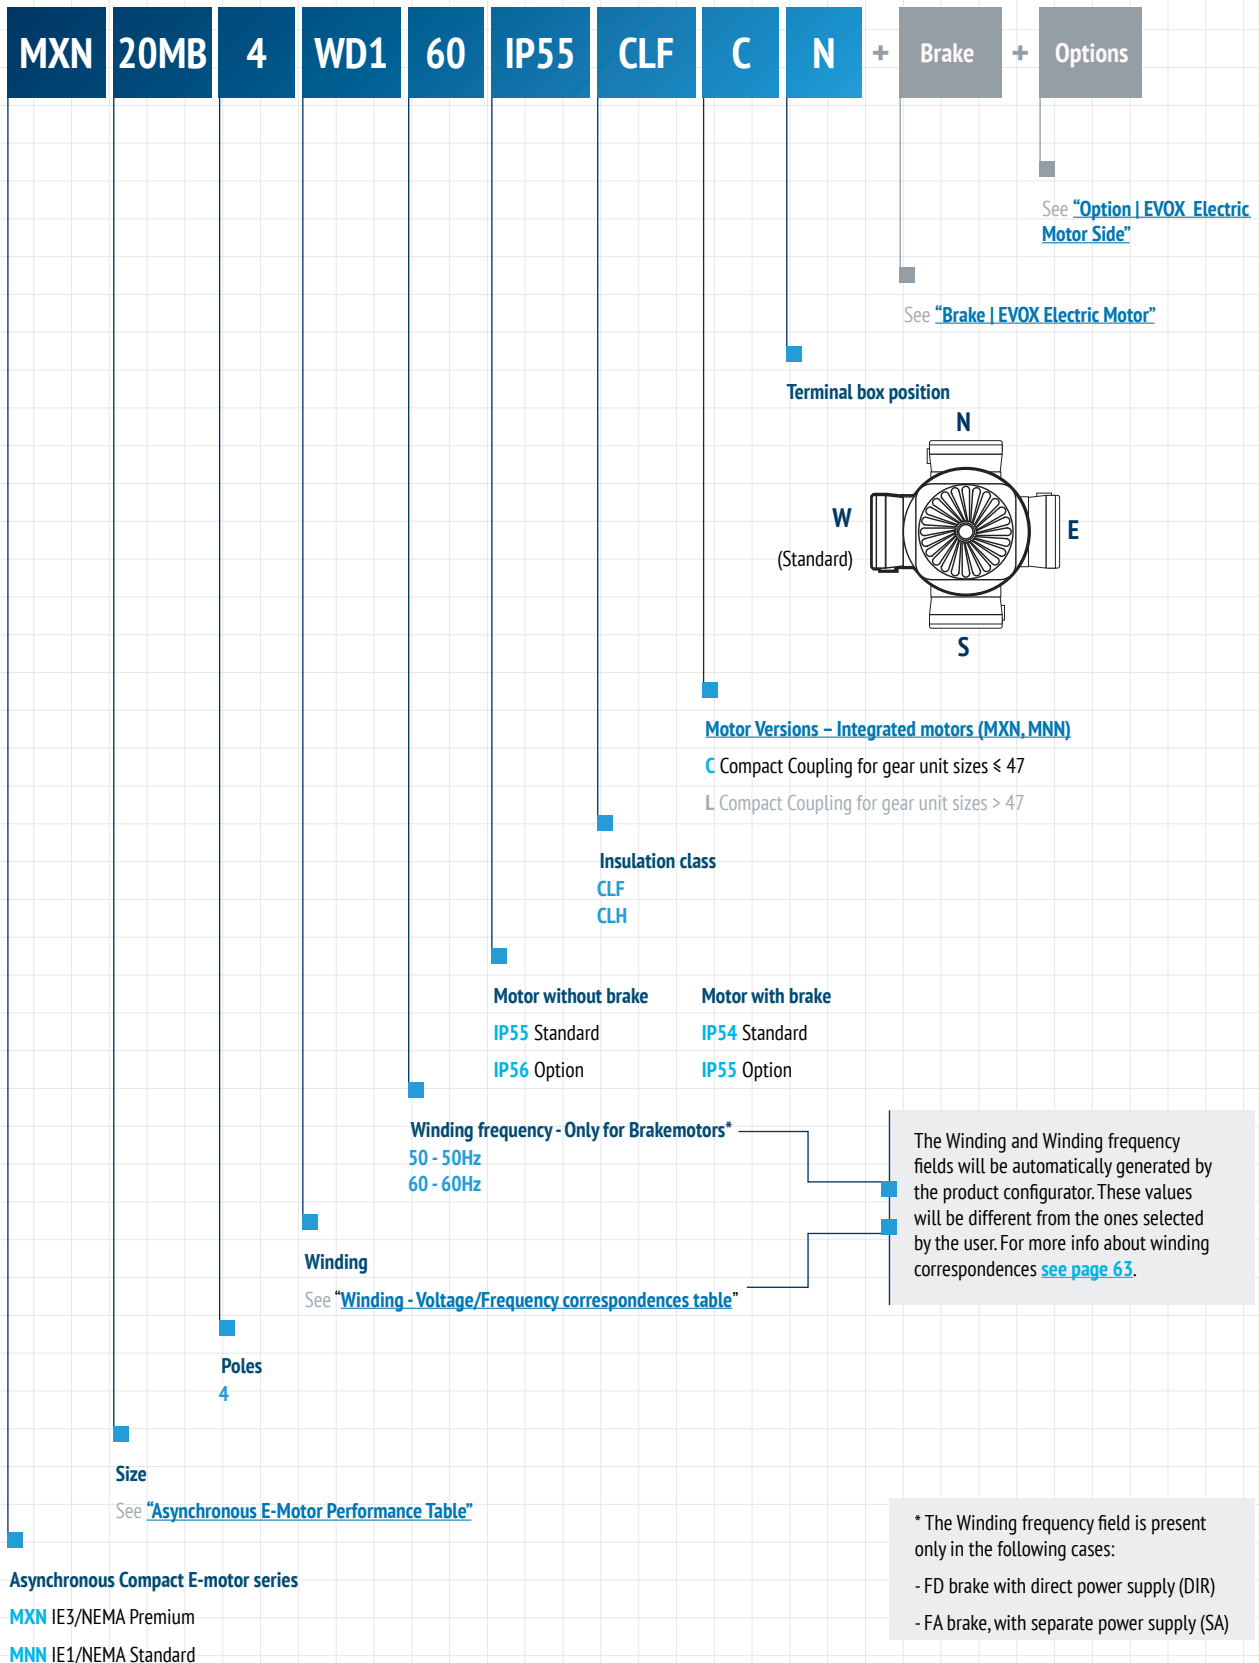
MXN | 20MB | 4 | WD1 | 60 | IP55 | CLF | C | N + Brake + Options

See "Option | EVOX Electric Motor Side"

See "Brake | EVOX Electric Motor"

Terminal box position

N

W (Standard)

E

S

Motor Versions – Integrated motors (MXN, MNN)

C Compact Coupling for gear unit sizes ≤ 47

L Compact Coupling for gear unit sizes > 47

Insulation class

CLF

CLH

Motor without brake

IP55 Standard

IP56 Option

Motor with brake

IP54 Standard

IP55 Option

Winding frequency - Only for Brakemotors*

50 - 50Hz

60 - 60Hz

The Winding and Winding frequency fields will be automatically generated by the product configurator. These values will be different from the ones selected by the user. For more info about winding correspondences see page 63.

Winding

See "Winding - Voltage/Frequency correspondences table"

Poles

4

Size

See "Asynchronous E-Motor Performance Table"

* The Winding frequency field is present only in the following cases:

- FD brake with direct power supply (DIR)

- FA brake, with separate power supply (SA)

Asynchronous Compact E-motor series

MXN IE3/NEMA Premium

MNN IE1/NEMA Standard